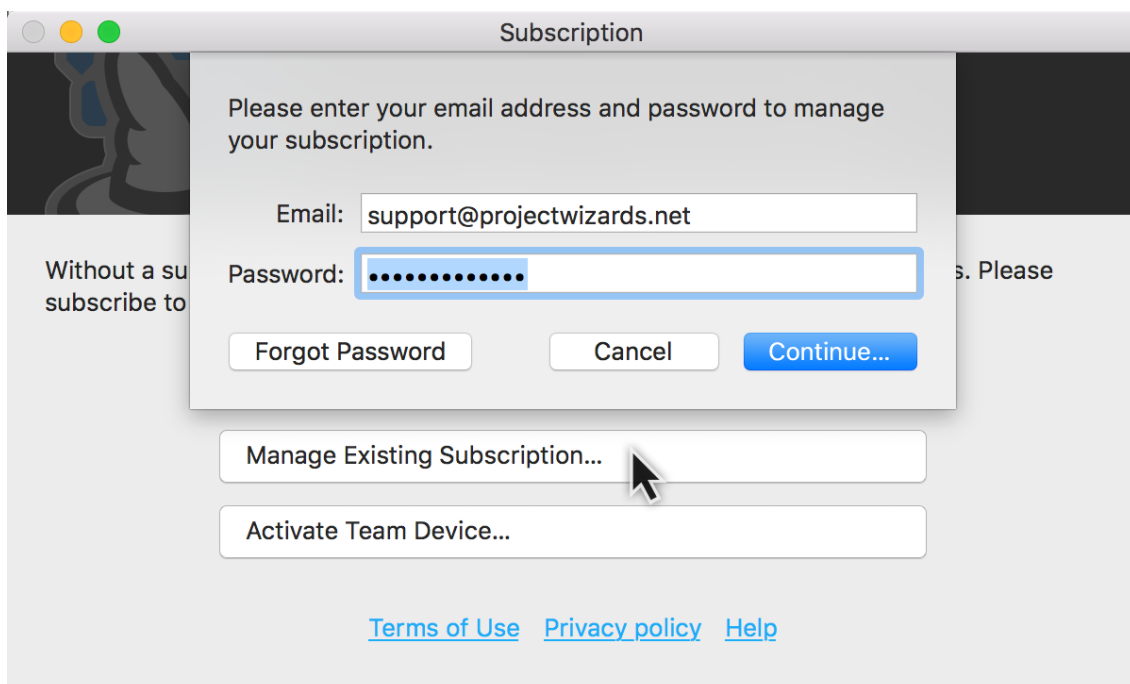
Subscription

Please enter your email address and password to manage your subscription.

Email: support@projectwizards.net

Password: •••••••••••••

Forgot Password

Cancel

Continue...

Without a su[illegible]s. Please subscribe to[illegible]

Manage Existing Subscription...

Activate Team Device...

Terms of Use Privacy policy Help